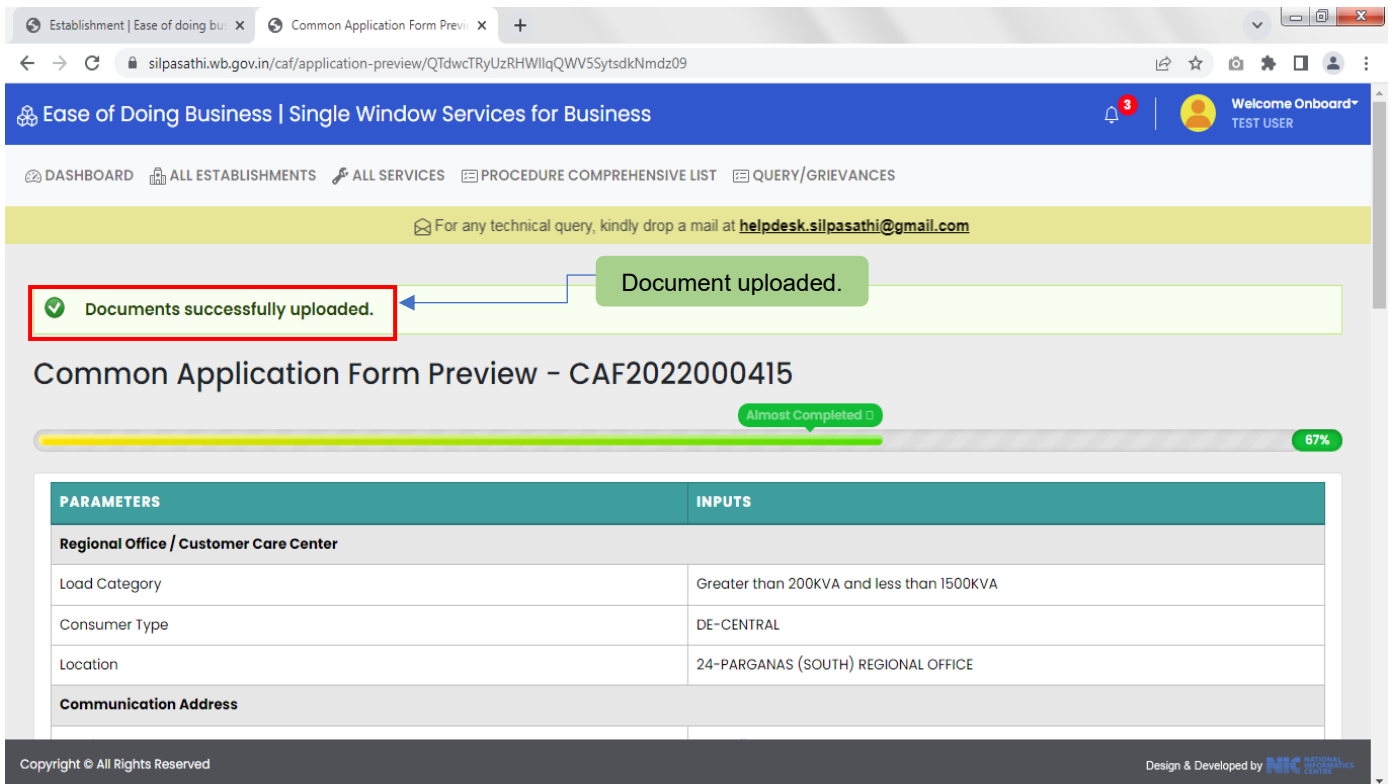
Establishment | Ease of doing bu ×
Common Application Form Previ ×
+

silpasathi.wb.gov.in/caf/application-preview/QTdwcTRyUzRHWllqQWV5SytsdkNmdz09

Ease of Doing Business | Single Window Services for Business

3

Welcome Onboard
TEST USER

DASHBOARD ALL ESTABLISHMENTS ALL SERVICES PROCEDURE COMPREHENSIVE LIST QUERY/GRIEVANCES

For any technical query, kindly drop a mail at helpdesk.silpasathi@gmail.com

Document uploaded.

Documents successfully uploaded.

Common Application Form Preview - CAF2022000415

Almost Completed

67%

| PARAMETERS | INPUTS |
|---|---|
| Regional Office / Customer Care Center | |
| Load Category | Greater than 200KVA and less than 1500KVA |
| Consumer Type | DE-CENTRAL |
| Location | 24-PARGANAS (SOUTH) REGIONAL OFFICE |
| Communication Address | |

Copyright © All Rights Reserved

Design & Developed by NIC NATIONAL INFORMATICS CENTRE